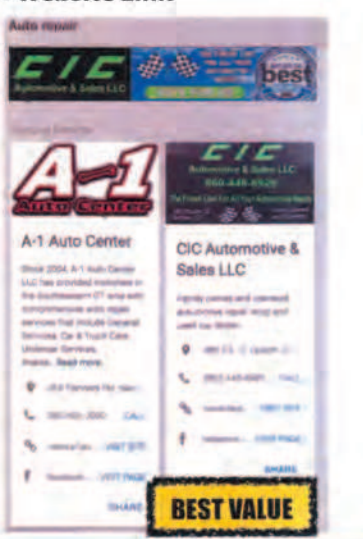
Website Link

Auto repair

CIC
Automotive & Sales LLC

best

A-1
Auto Center

CIC
Automotive & Sales LLC
860-449-6928

A-1 Auto Center

Since 2004, A-1 Auto Center LLC has provided motorists in the Southeastern CT area with comprehensive auto repair services that include General Services, Car & Truck Care, Undercar Services, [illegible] Read more

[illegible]

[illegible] CALL

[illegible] VISIT SITE

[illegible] VISIT PAGE

SHARE

CIC Automotive & Sales LLC

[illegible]

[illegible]

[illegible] CALL

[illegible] VISIT SITE

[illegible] VISIT PAGE

SHARE

BEST VALUE